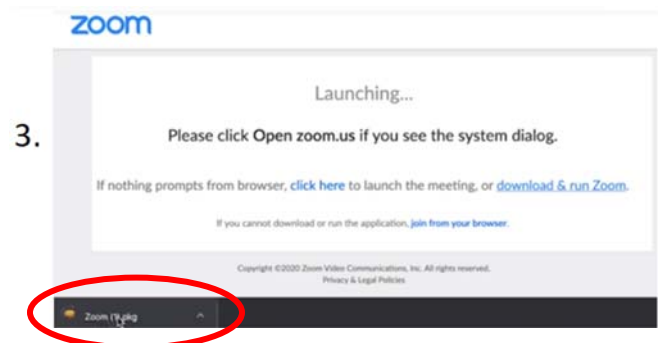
zoom

3.

Launching...

Please click Open zoom.us if you see the system dialog.

If nothing prompts from browser, click here to launch the meeting, or download & run Zoom.

If you cannot download or run the application, join from your browser.

Copyright ©2020 Zoom Video Communications, Inc. All rights reserved.
Privacy & Legal Policies

Zoom (1).pkg